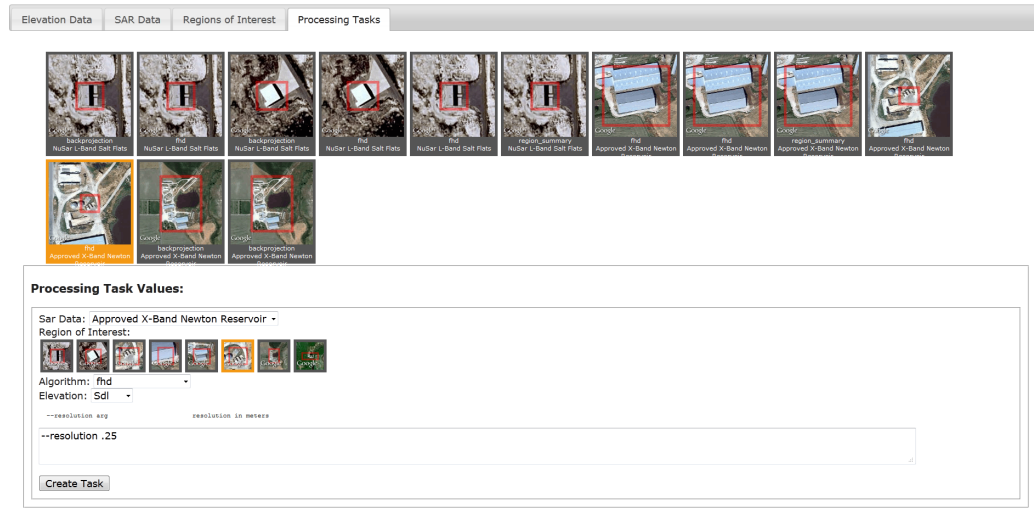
Elevation Data SAR Data Regions of Interest Processing Tasks

Google
backprojection
NuSar L-Band Salt Flats

Google
fhd
NuSar L-Band Salt Flats

Google
backprojection
NuSar L-Band Salt Flats

Google
fhd
NuSar L-Band Salt Flats

Google
fhd
NuSar L-Band Salt Flats

Google
region_summary
NuSar L-Band Salt Flats

Google
fhd
Approved X-Band Newton Reservoir

Google
fhd
Approved X-Band Newton Reservoir

Google
region_summary
Approved X-Band Newton Reservoir

Google
fhd
Approved X-Band Newton Reservoir

Google
fhd
Approved X-Band Newton Reservoir

Google
backprojection
Approved X-Band Newton Reservoir

Google
backprojection
Approved X-Band Newton Reservoir

Processing Task Values:

Sar Data: Approved X-Band Newton Reservoir
Region of Interest:
Google Google Google Google Google Google Google Google
Algorithm: fhd
Elevation: Sdl

--resolution arg resolution in meters

--resolution .25

Create Task